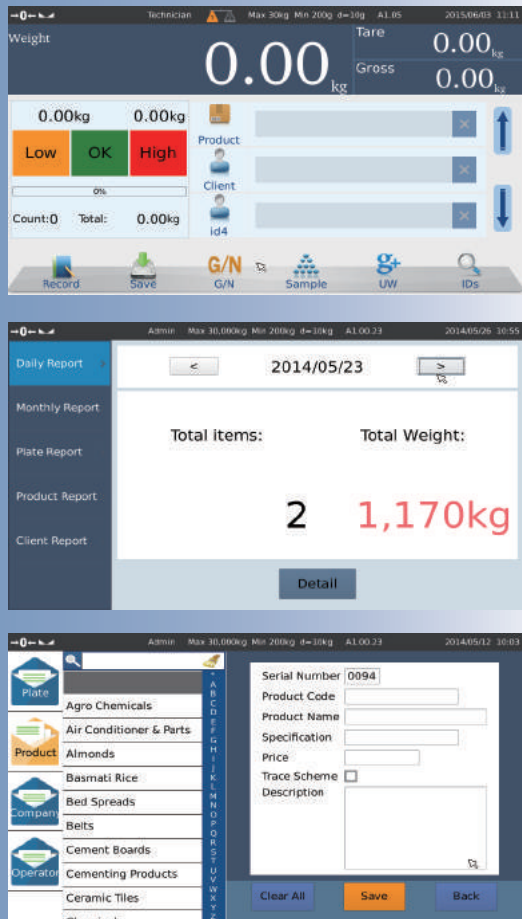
Technician Max 30kg Min 200g d=10g A1.05 2015/06/03 11:11

Weight

0.00 kg

Tare 0.00 kg

Gross 0.00 kg

0.00kg 0.00kg

Low OK High

0%

Count: 0 Total: 0.00kg

Product

Client

id4

Record Save G/N G/N Sample UW IDs

Admin Max 30,000kg Min 200kg d=10kg A1.00.23 2014/05/26 10:55

Daily Report

Monthly Report

Plate Report

Product Report

Client Report

< 2014/05/23 >

Total items: Total Weight:

2 1,170kg

Detail

Admin Max 30,000kg Min 200kg d=10kg A1.00.23 2014/05/12 10:03

Plate

Product

Company

Operator

Agro Chemicals

Air Conditioner & Parts

Almonds

Basmati Rice

Bed Spreads

Belts

Cement Boards

Cementing Products

Ceramic Tiles

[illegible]

* A B C D E F G H I J K L M N O P Q R S T U V W X Y Z

Serial Number 0094

Product Code

Product Name

Specification

Price

Trace Scheme

Description

Clear All Save Back